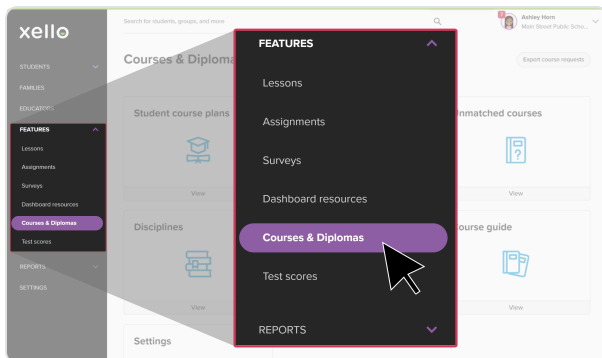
xello

STUDENTS
FAMILIES
EDUCATORS
FEATURES
Lessons
Assignments
Surveys
Dashboard resources
Courses & Diplomas
Test scores
REPORTS
SETTINGS

Search for students, groups, and more

Ashley Horn
Main Street Public Scho...

Courses & Diploma

Export course requests

Student course plans
View

Unmatched courses
View

Disciplines
View

Course guide
View

Settings

FEATURES
Lessons
Assignments
Surveys
Dashboard resources
Courses & Diplomas
Test scores
REPORTS